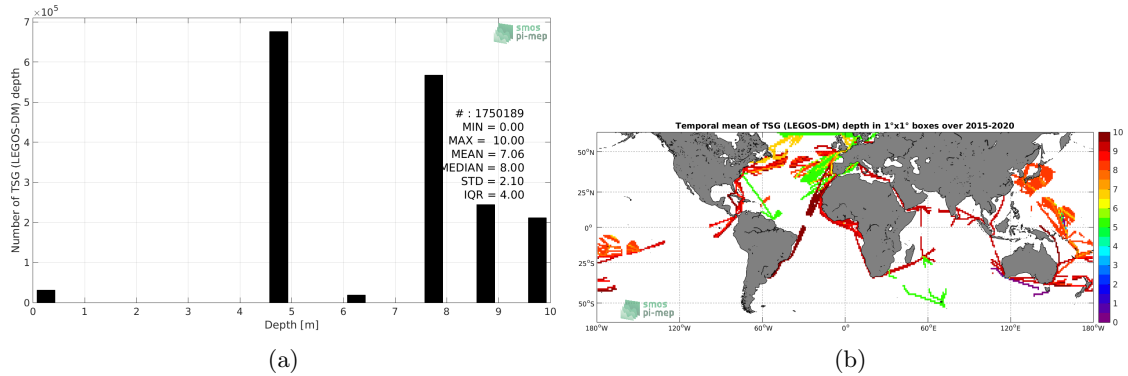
$\times10^5$

smos pi-mep

Number of TSG (LEGOS-DM) depth

7
6
5
4
3
2
1
0

# : 1750189
MIN = 0.00
MAX = 10.00
MEAN = 7.06
MEDIAN = 8.00
STD = 2.10
IQR = 4.00

0 1 2 3 4 5 6 7 8 9 10
Depth [m]

(a)

Temporal mean of TSG (LEGOS-DM) depth in 1°x1° boxes over 2015-2020

50°N
25°N
0°
25°S
50°S

smos pi-mep

180°W 120°W 60°W 0° 60°E 120°E 180°W

10
9
8
7
6
5
4
3
2
1
0

(b)